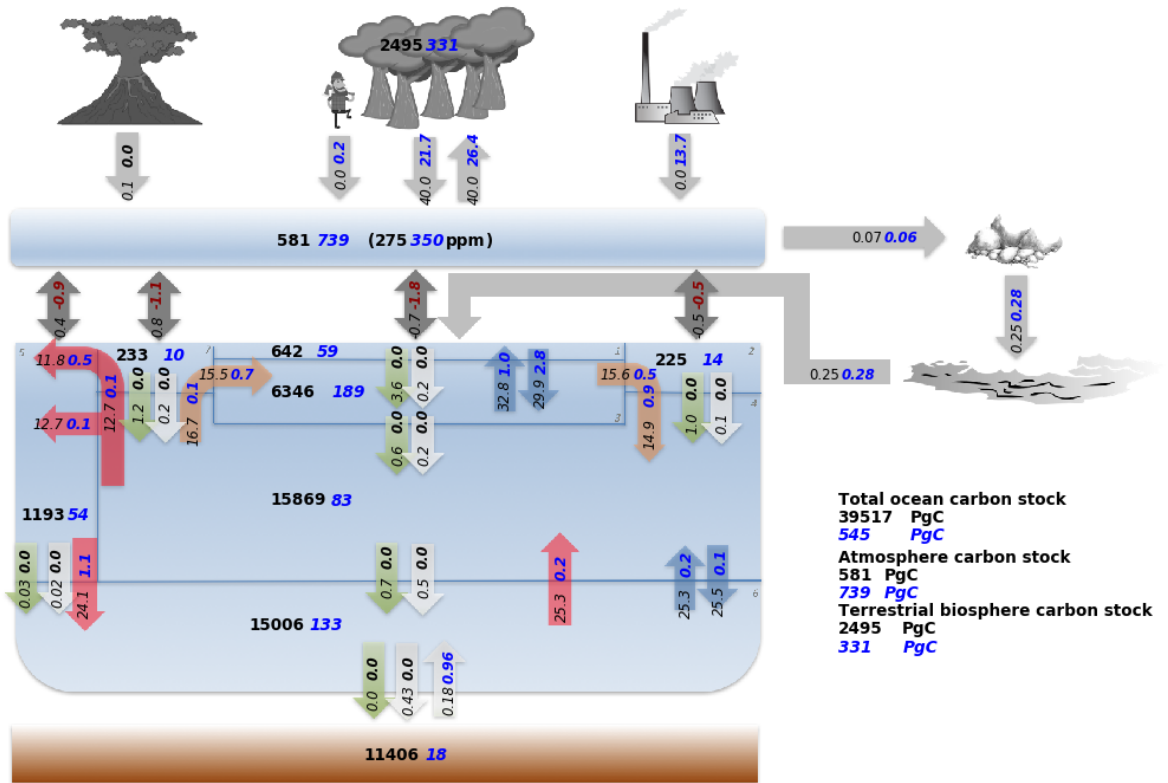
2495 331

0.1 0.0

0.0 0.2

40.0 21.7

40.0 26.4

0.0 13.7

581 739 (275 350 ppm)

0.07 0.06

0.25 0.28

0.4 -0.9

0.8 -1.1

0.7 -1.8

0.5 -0.5

0.25 0.28

5

11.8 0.5

233 10

1

642 59

1

2

225 14

12.7 0.1

1.2 0.0

0.2 0.0

15.5 0.7

6346 189

3.6 0.0

0.2 0.0

32.8 1.0

29.9 2.8

15.6 0.5

1.0 0.0

0.1 0.0

4

12.7 0.1

16.7 0.1

3

14.9 0.9

0.6 0.0

0.2 0.0

15869 83

1193 54

0.03 0.0

0.02 0.0

24.1 1.1

0.7 0.0

0.5 0.0

25.3 0.2

25.3 0.2

25.5 0.1

6

15006 133

0.0 0.0

0.43 0.0

0.18 0.96

11406 18

Total ocean carbon stock
39517 PgC
545 PgC
Atmosphere carbon stock
581 PgC
739 PgC
Terrestrial biosphere carbon stock
2495 PgC
331 PgC